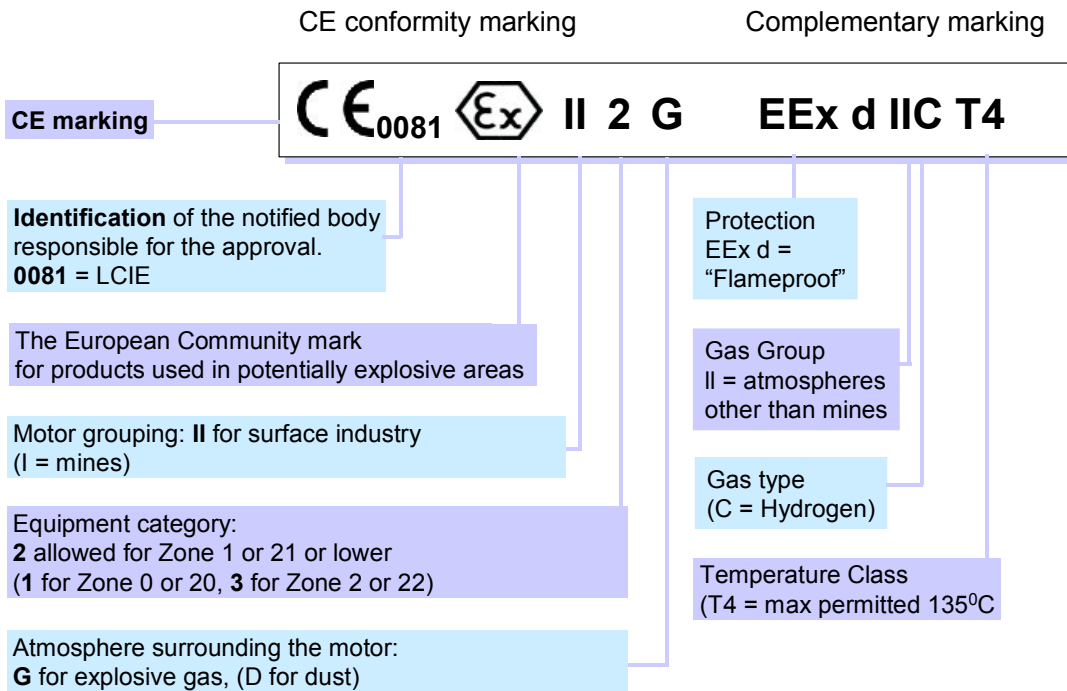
CE conformity marking

Complementary marking

CE marking

$C\epsilon_{0081}$ ⟨Ex⟩ II 2 G EEx d IIC T4

**Identification** of the notified body responsible for the approval.
**0081** = LCIE

The European Community mark for products used in potentially explosive areas

Motor grouping: **II** for surface industry (I = mines)

Equipment category:
**2** allowed for Zone 1 or 21 or lower
(**1** for Zone 0 or 20, **3** for Zone 2 or 22)

Atmosphere surrounding the motor:
**G** for explosive gas, (D for dust)

Protection
EEx d =
“Flameproof”

Gas Group
II = atmospheres other than mines

Gas type
(C = Hydrogen)

Temperature Class
(T4 = max permitted $135^0$C